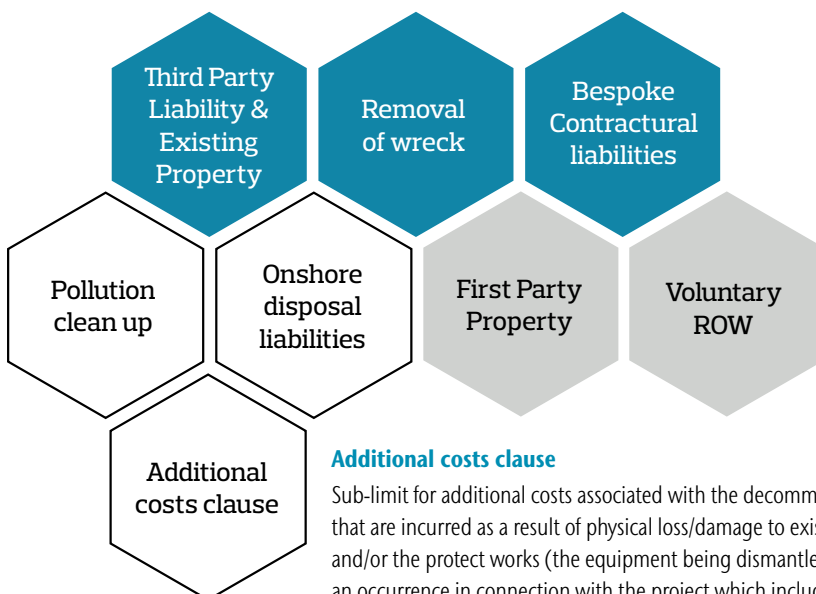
Third Party Liability & Existing Property

Removal of wreck

Bespoke Contractural liabilities

Pollution clean up

Onshore disposal liabilities

First Party Property

Voluntary ROW

Additional costs clause

Additional costs clause

Sub-limit for additional costs associated with the decomm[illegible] that are incurred as a result of physical loss/damage to exis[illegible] and/or the protect works (the equipment being dismantle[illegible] an occurrence in connection with the project which inclu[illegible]